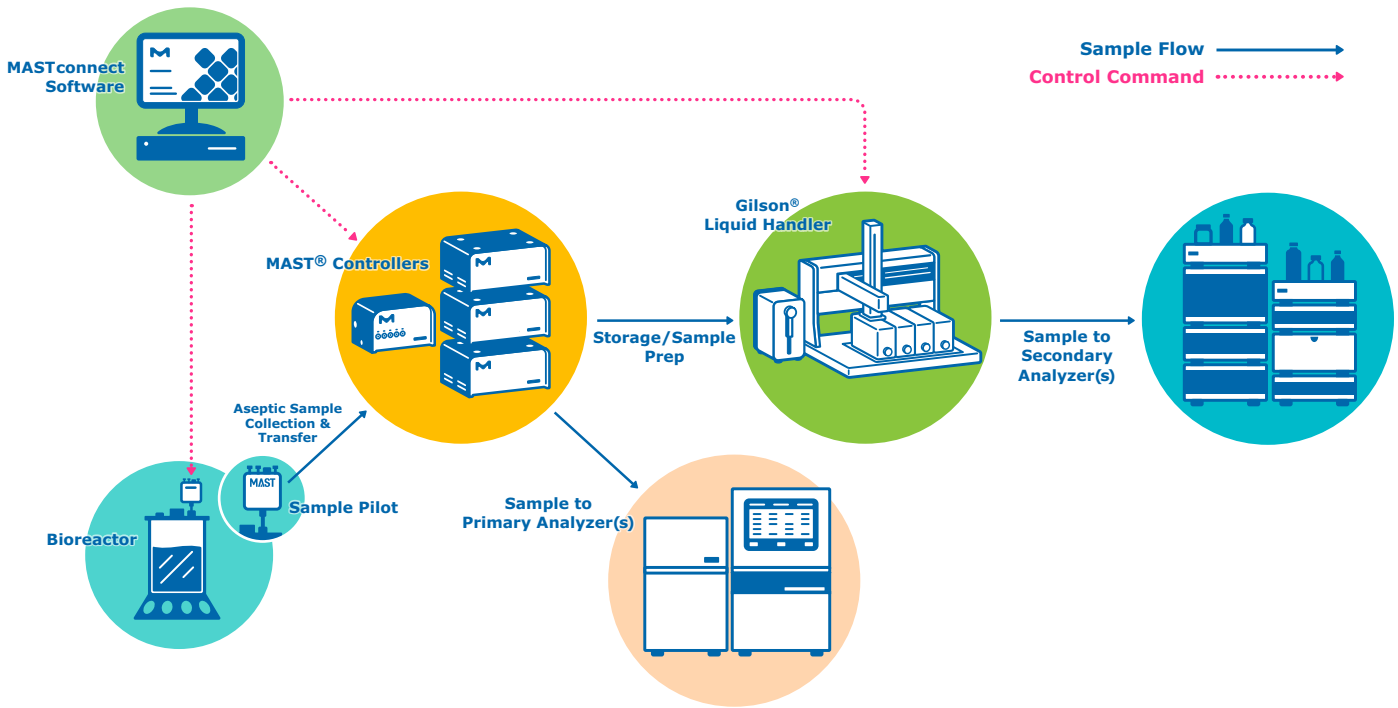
MASTconnect Software

Sample Flow

Control Command

Gilson® Liquid Handler

MAST® Controllers

Storage/Sample Prep

Sample to Secondary Analyzer(s)

Aseptic Sample Collection & Transfer

MAST

Sample Pilot

Bioreactor

Sample to Primary Analyzer(s)